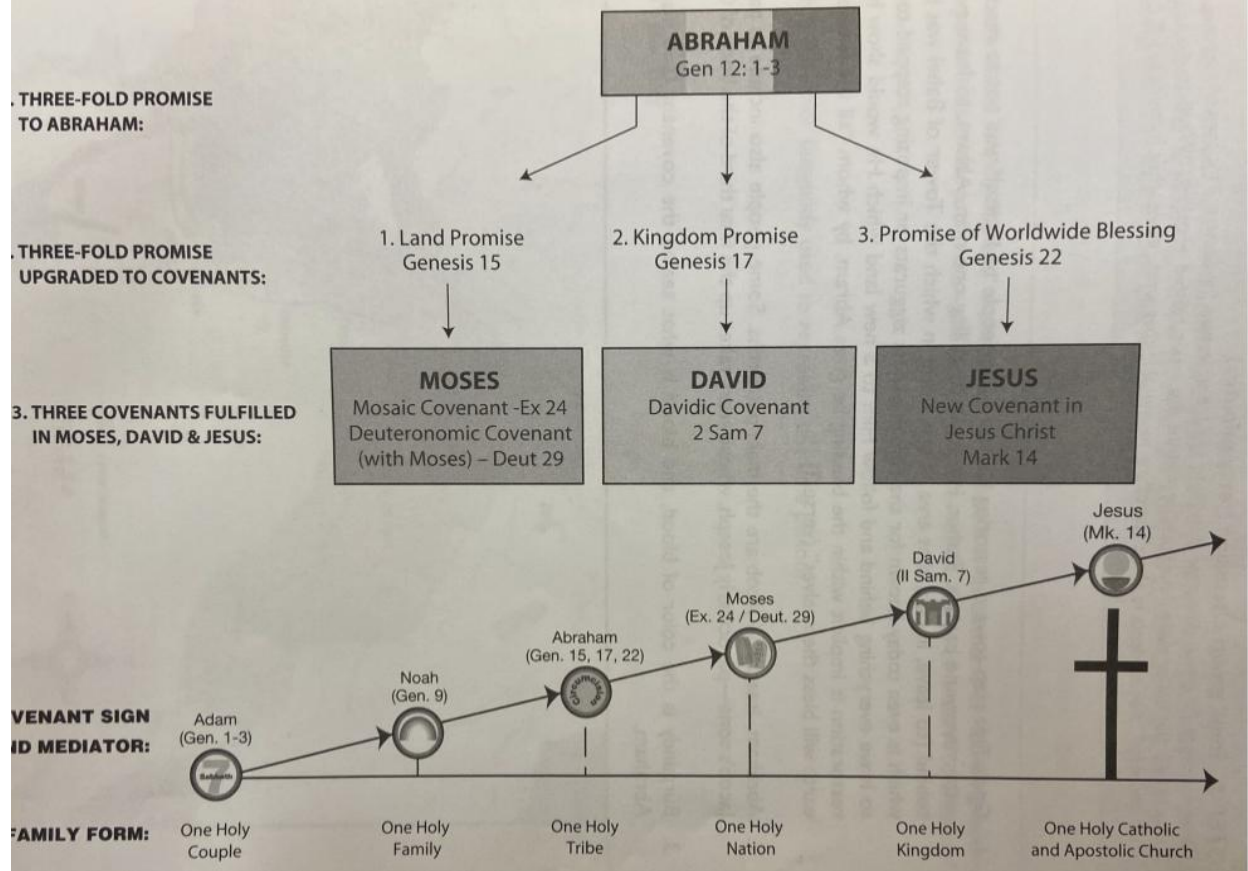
ABRAHAM
Gen 12: 1-3

. THREE-FOLD PROMISE TO ABRAHAM:

. THREE-FOLD PROMISE UPGRADED TO COVENANTS:

1. Land Promise
Genesis 15

2. Kingdom Promise
Genesis 17

3. Promise of Worldwide Blessing
Genesis 22

3. THREE COVENANTS FULFILLED IN MOSES, DAVID & JESUS:

MOSES
Mosaic Covenant -Ex 24
Deuteronomic Covenant (with Moses) – Deut 29

DAVID
Davidic Covenant
2 Sam 7

JESUS
New Covenant in Jesus Christ
Mark 14

VENANT SIGN
ID MEDIATOR:

Adam
(Gen. 1-3)
7
Sabbath

Noah
(Gen. 9)

Abraham
(Gen. 15, 17, 22)
Circumcision

Moses
(Ex. 24 / Deut. 29)

David
(II Sam. 7)

Jesus
(Mk. 14)

FAMILY FORM:

One Holy Couple

One Holy Family

One Holy Tribe

One Holy Nation

One Holy Kingdom

One Holy Catholic and Apostolic Church